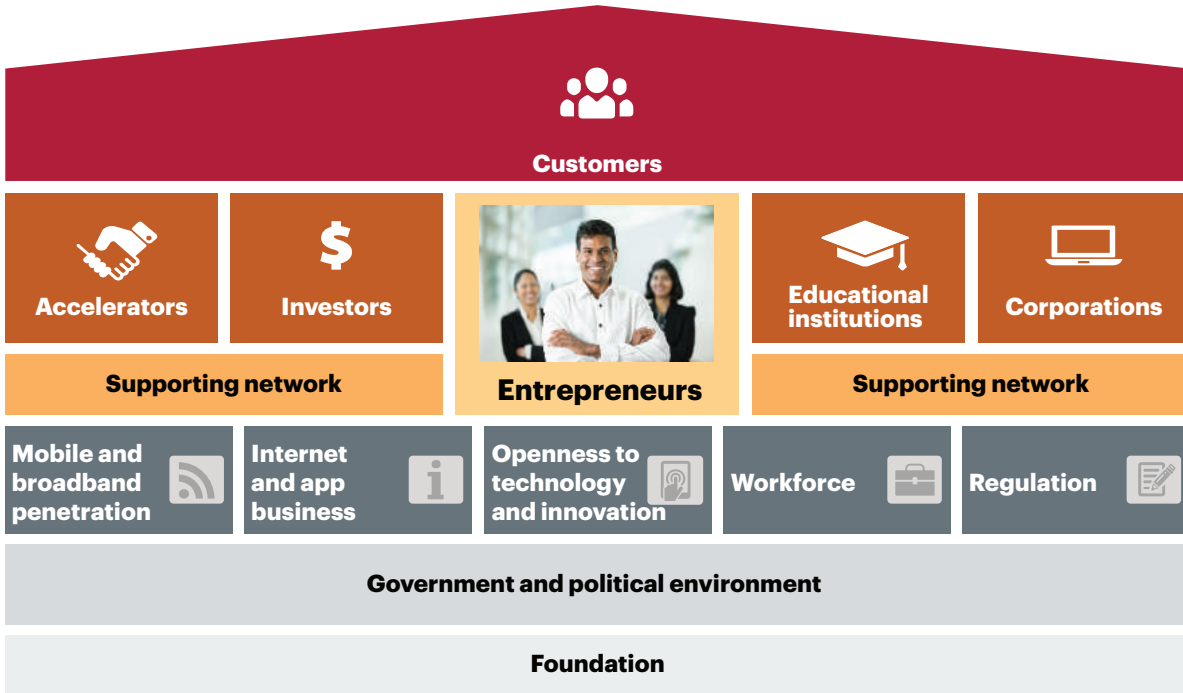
Customers

Accelerators

Investors

Entrepreneurs

Educational institutions

Corporations

Supporting network

Supporting network

Mobile and broadband penetration

Internet and app business

Openness to technology and innovation

Workforce

Regulation

Government and political environment

Foundation